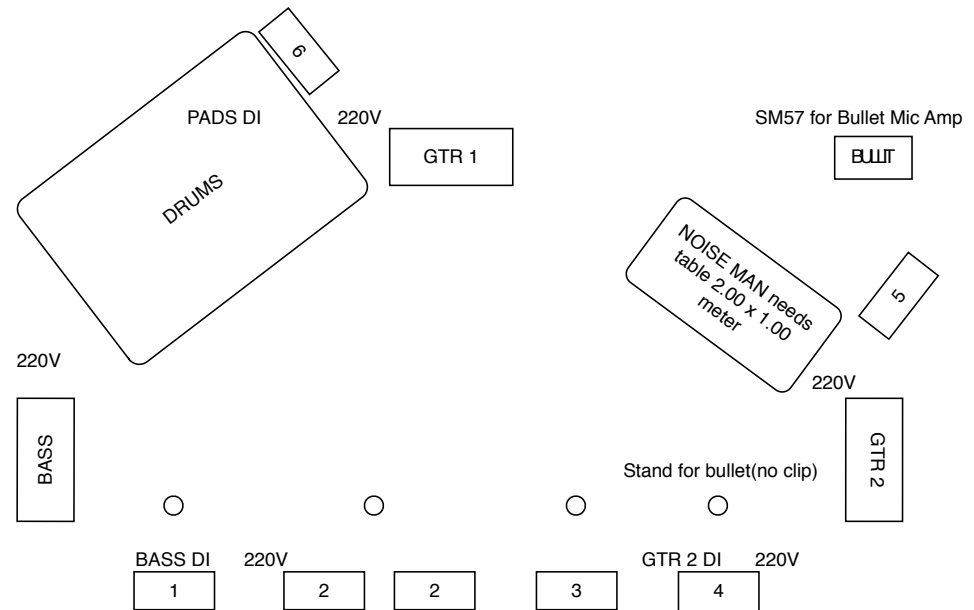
6

PADS DI

220V

GTR 1

SM57 for Bullet Mic Amp

BULLIT

DRUMS

NOISE MAN needs table 2.00 x 1.00 meter

5

220V

220V

BASS

GTR 2

Stand for bullet(no clip)

BASS DI

220V

GTR 2 DI

220V

1

2

2

3

4